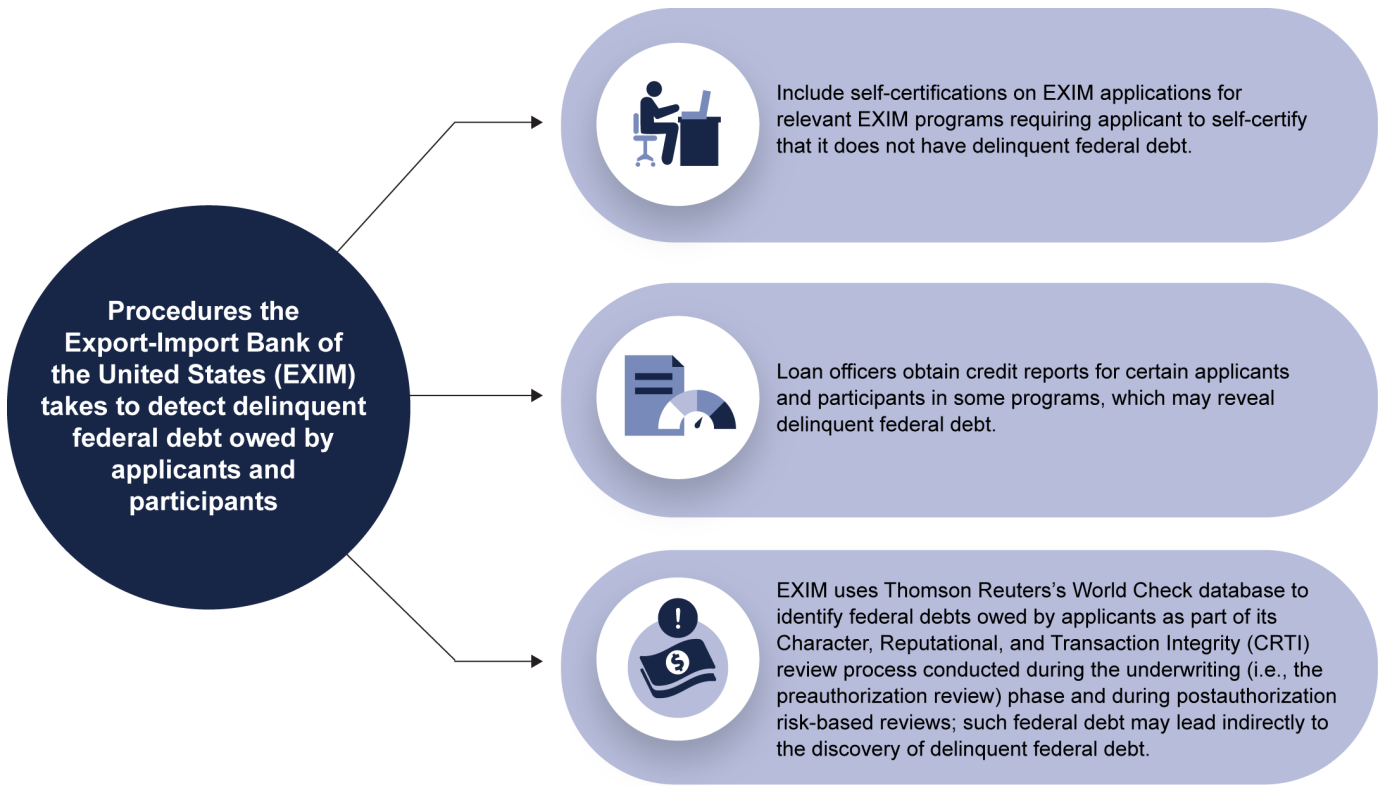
Procedures the Export-Import Bank of the United States (EXIM) takes to detect delinquent federal debt owed by applicants and participants

Include self-certifications on EXIM applications for relevant EXIM programs requiring applicant to self-certify that it does not have delinquent federal debt.

Loan officers obtain credit reports for certain applicants and participants in some programs, which may reveal delinquent federal debt.

EXIM uses Thomson Reuters's World Check database to identify federal debts owed by applicants as part of its Character, Reputational, and Transaction Integrity (CRTI) review process conducted during the underwriting (i.e., the preauthorization review) phase and during postauthorization risk-based reviews; such federal debt may lead indirectly to the discovery of delinquent federal debt.